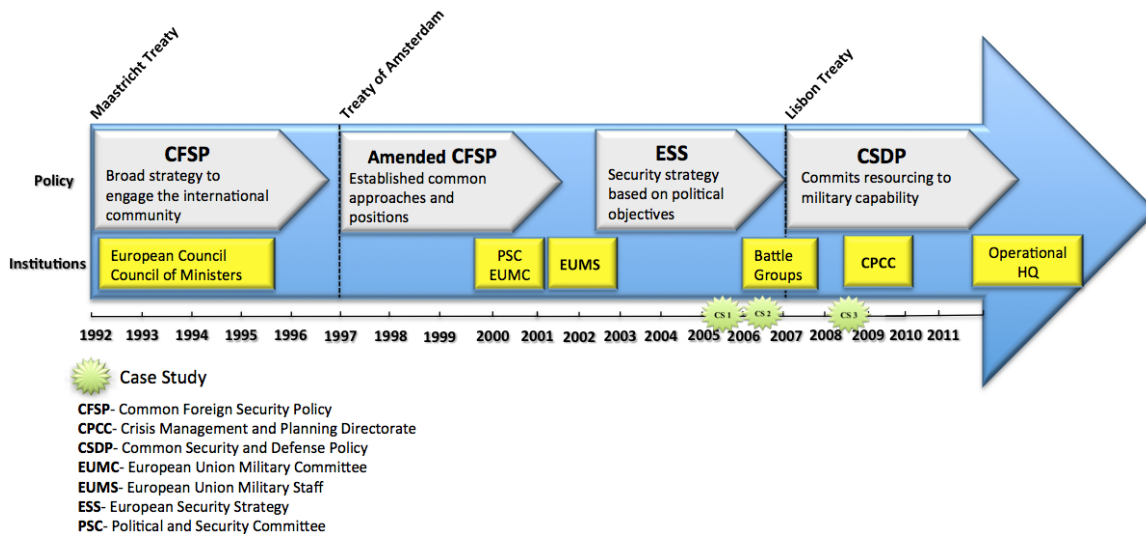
Maastricht Treaty

Treaty of Amsterdam

Lisbon Treaty

Policy

CFSP
Broad strategy to engage the international community

Amended CFSP
Established common approaches and positions

ESS
Security strategy based on political objectives

CSDP
Commits resourcing to military capability

Institutions

European Council
Council of Ministers

PSC
EUMC

EUMS

Battle Groups

CPCC

Operational HQ

CS 1

CS 2

CS 3

1992 1993 1994 1995 1996 1997 1998 1999 2000 2001 2002 2003 2004 2005 2006 2007 2008 2009 2010 2011

Case Study

**CFSP**- Common Foreign Security Policy
**CPCC**- Crisis Management and Planning Directorate
**CSDP**- Common Security and Defense Policy
**EUMC**- European Union Military Committee
**EUMS**- European Union Military Staff
**ESS**- European Security Strategy
**PSC**- Political and Security Committee